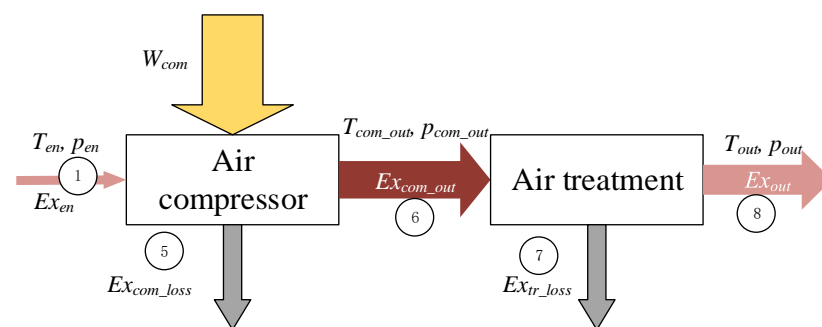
$W_{com}$

$T_{en}$, $p_{en}$

1

$Ex_{en}$

Air compressor

5

$Ex_{com\_loss}$

$T_{com\_out}$, $p_{com\_out}$

$Ex_{com\_out}$

6

Air treatment

7

$Ex_{tr\_loss}$

$T_{out}$, $p_{out}$

$Ex_{out}$

8